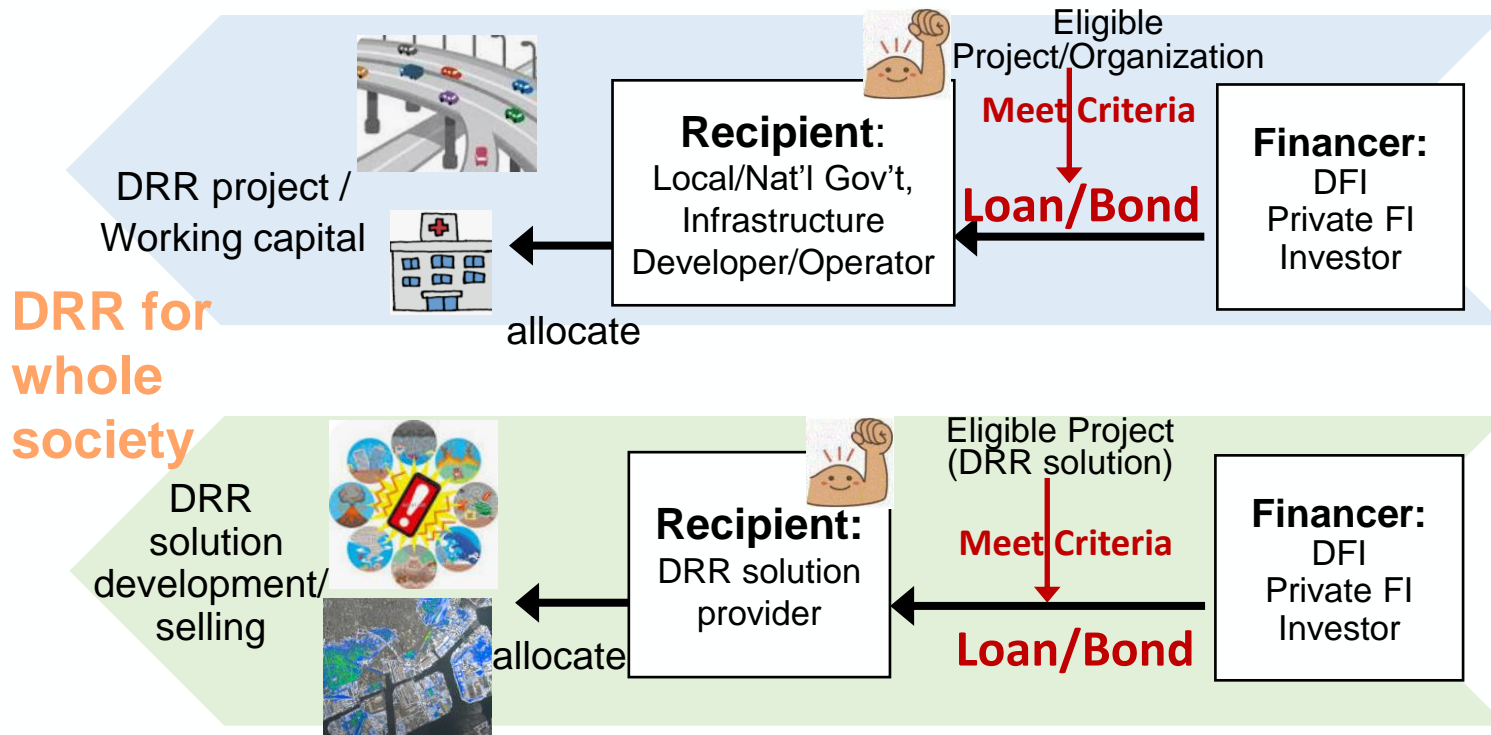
Eligible Project/Organization

Meet Criteria

Recipient:
Local/Nat'l Gov't, Infrastructure Developer/Operator

Financer:
DFI
Private FI
Investor

Loan/Bond

DRR project / Working capital

allocate

DRR for whole society

Eligible Project (DRR solution)

Meet Criteria

Recipient:
DRR solution provider

Financer:
DFI
Private FI
Investor

Loan/Bond

DRR solution development/ selling

allocate